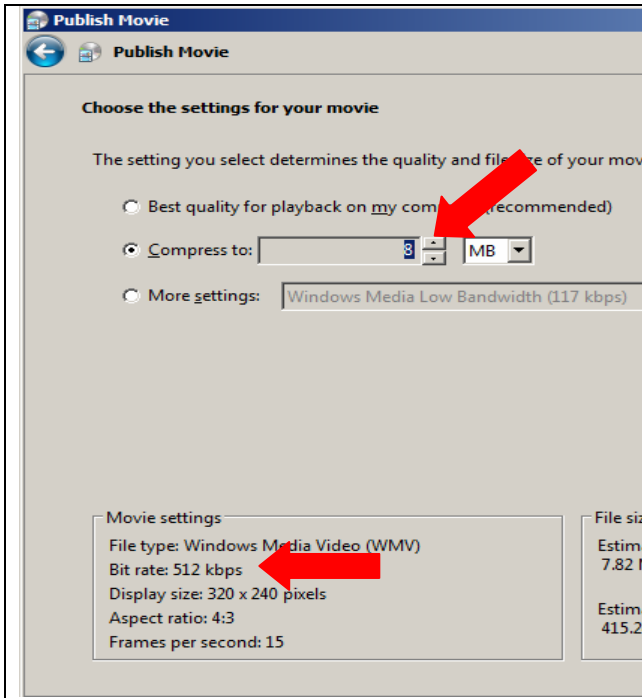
Publish Movie

Publish Movie

Choose the settings for your movie

The setting you select determines the quality and file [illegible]ze of your mov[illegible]

Best quality for playback on my com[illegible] (recommended)

Compress to: 8 MB

More settings: Windows Media Low Bandwidth (117 kbps)

Movie settings

File type: Windows Media Video (WMV)

Bit rate: 512 kbps

Display size: 320 x 240 pixels

Aspect ratio: 4:3

Frames per second: 15

File siz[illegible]

Estim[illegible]

7.82 M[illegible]

Estim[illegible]

415.2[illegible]